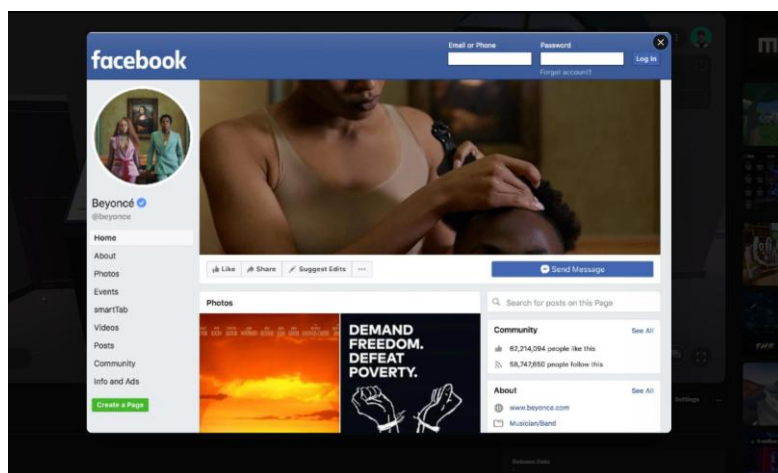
facebook

Email or Phone

Password

Log In

Forgot account?

Beyoncé
@beyonce

Home
About
Photos
Events
smartTab
Videos
Posts
Community
Info and Ads

Create a Page

Like
Share
Suggest Edits
...

Send Message

Photos

DEMAND FREEDOM. DEFEAT POVERTY.

Search for posts on this Page

Community
See All
62,214,094 people like this
58,747,650 people follow this

About
See All
www.beyonce.com
Musician/Band